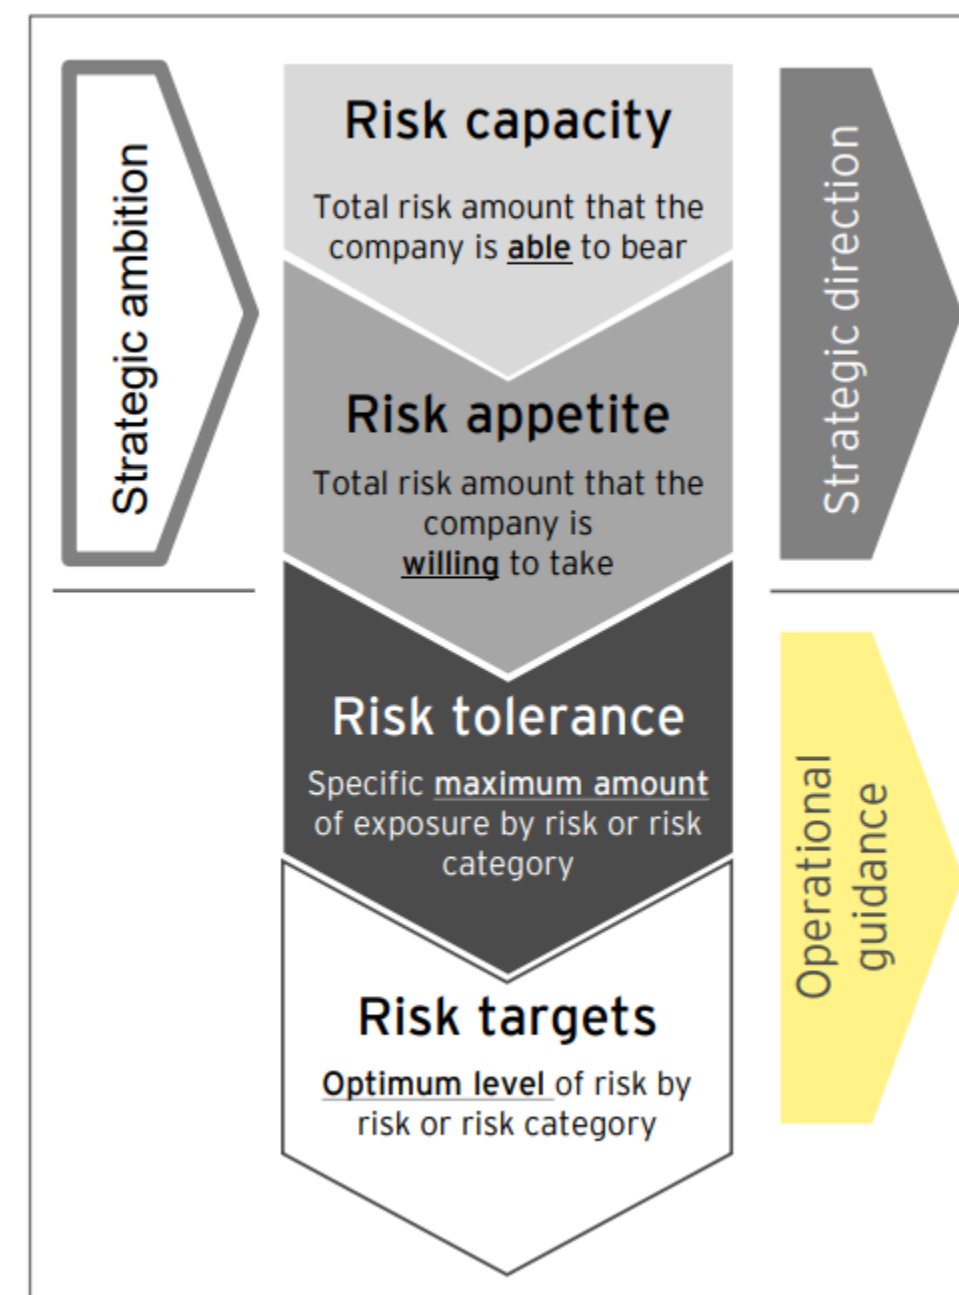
Strategic ambition

Risk capacity

Total risk amount that the company is able to bear

Risk appetite

Total risk amount that the company is willing to take

Risk tolerance

Specific maximum amount of exposure by risk or risk category

Risk targets

Optimum level of risk by risk or risk category

Strategic direction

Operational guidance